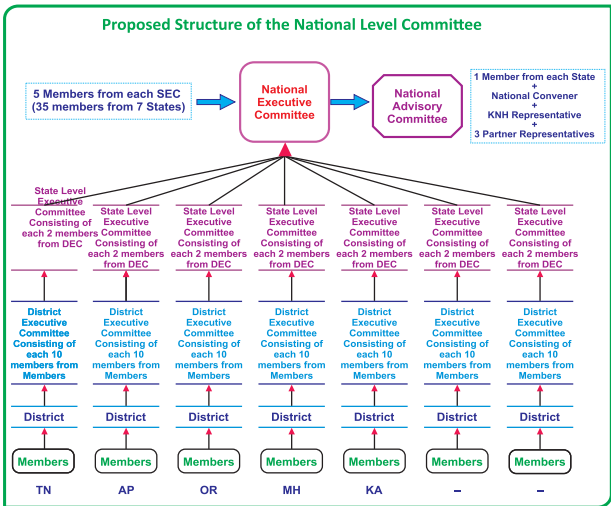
Proposed Structure of the National Level Committee

5 Members from each SEC
(35 members from 7 States)

National Executive Committee

National Advisory Committee

1 Member from each State
+
National Convener
+
KNH Representative
+
3 Partner Representatives

State Level Executive Committee Consisting of each 2 members from DEC

State Level Executive Committee Consisting of each 2 members from DEC

State Level Executive Committee Consisting of each 2 members from DEC

State Level Executive Committee Consisting of each 2 members from DEC

State Level Executive Committee Consisting of each 2 members from DEC

State Level Executive Committee Consisting of each 2 members from DEC

State Level Executive Committee Consisting of each 2 members from DEC

District Executive Committee Consisting of each 10 members from Members

District Executive Committee Consisting of each 10 members from Members

District Executive Committee Consisting of each 10 members from Members

District Executive Committee Consisting of each 10 members from Members

District Executive Committee Consisting of each 10 members from Members

District Executive Committee Consisting of each 10 members from Members

District Executive Committee Consisting of each 10 members from Members

District | District | District | District | District | District | District

Members | Members | Members | Members | Members | Members | Members

TN | AP | OR | MH | KA | – | –